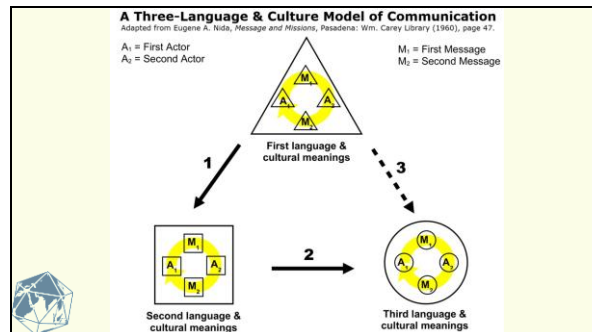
A Three-Language & Culture Model of Communication

Adapted from Eugene A. Nida, Message and Missions, Pasadena: Wm. Carey Library (1960), page 47.

$A_1$ = First Actor
$A_2$ = Second Actor

$M_1$ = First Message
$M_2$ = Second Message

$M_1$ $A_1$ $A_2$ $M_2$

First language & cultural meanings

1

3

$M_1$ $A_1$ $A_2$ $M_2$

2

$M_1$ $A_1$ $A_2$ $M_2$

Second language & cultural meanings

Third language & cultural meanings